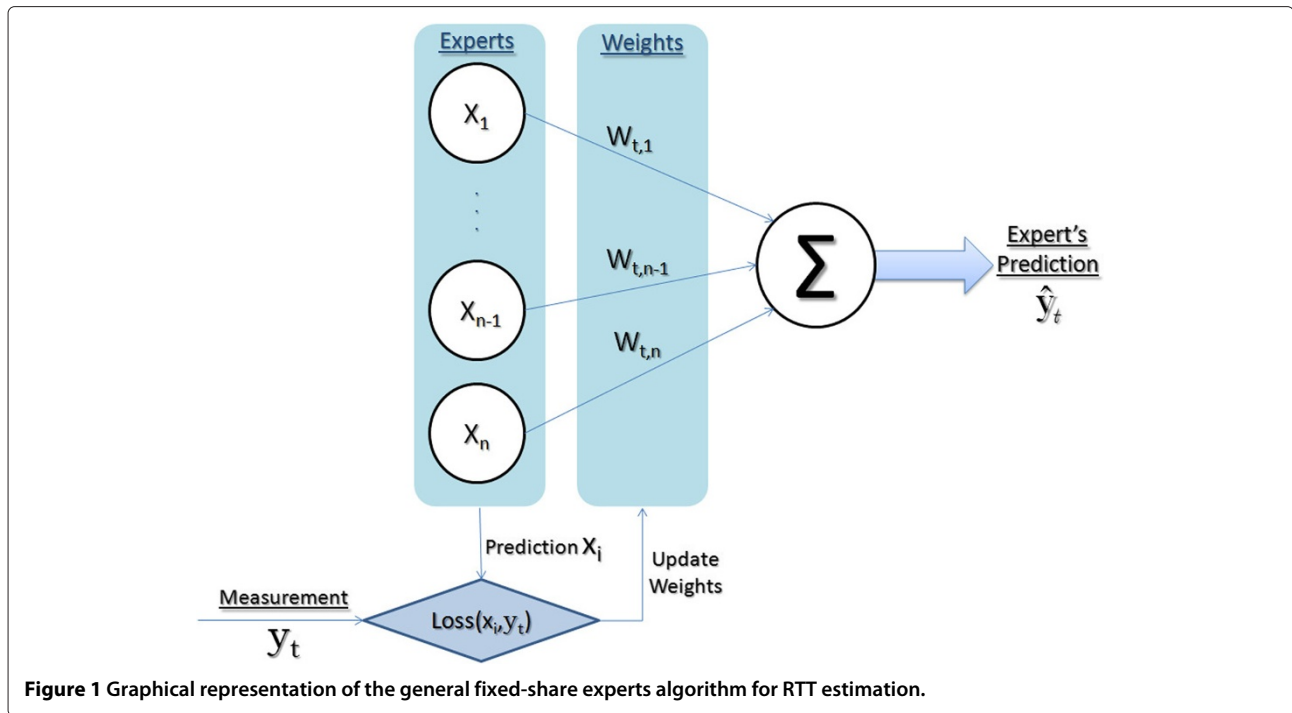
Experts

Weights

$X_1$

$W_{t,1}$

.
.
.

$W_{t,n-1}$

$\Sigma$

Expert's Prediction

$\hat{\mathbf{y}}_t$

$X_{n-1}$

$W_{t,n}$

$X_n$

Prediction $x_i$

Update Weights

Measurement

$y_t$

Loss($x_i$,$y_t$)

**Figure 1** Graphical representation of the general fixed-share experts algorithm for RTT estimation.